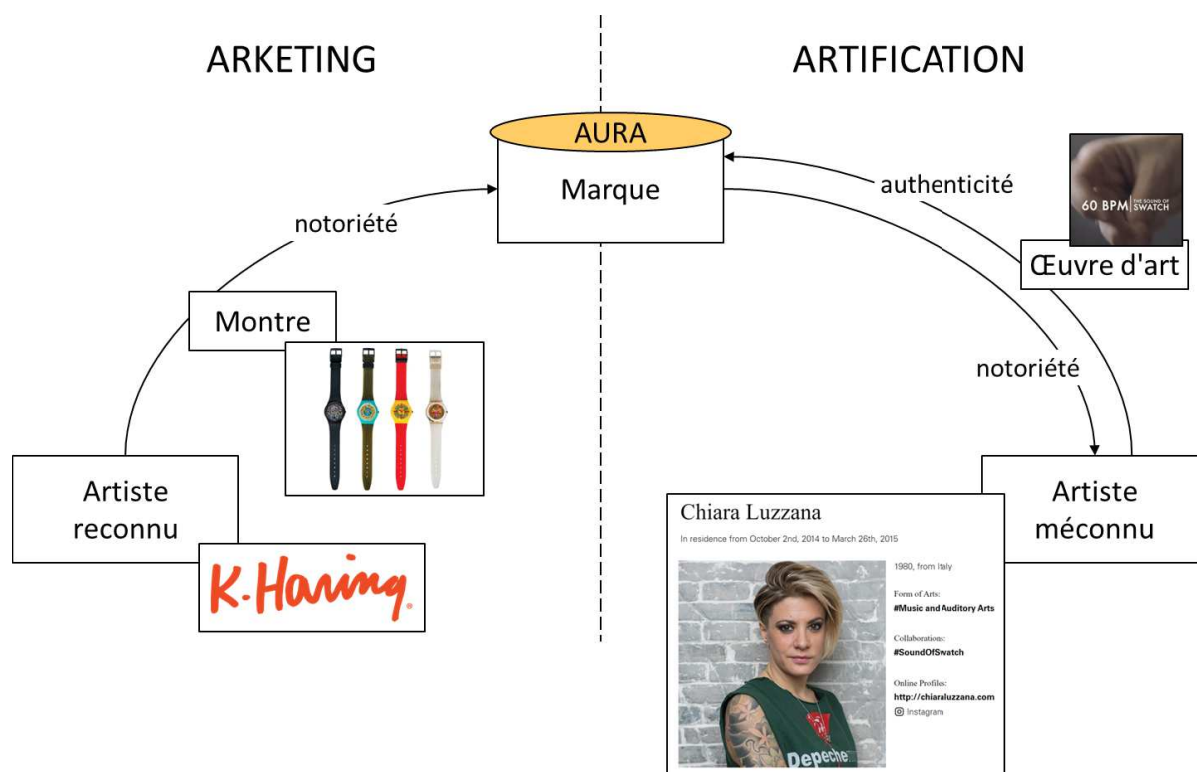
ARKETING

ARTIFICATION

AURA

Marque

notoriété

authenticité

60 BPM | THE SOUND OF SWATCH

Œuvre d'art

Montre

notoriété

Artiste reconnu

K.Haring

Artiste méconnu

Chiara Luzzana

In residence from October 2nd, 2014 to March 26th, 2015

1980, from Italy

Form of Arts:
#Music and Auditory Arts

Collaboration:
#SoundOfSwatch

Online Profiles:
http://chiaraluzzana.com
Instagram

Depeche